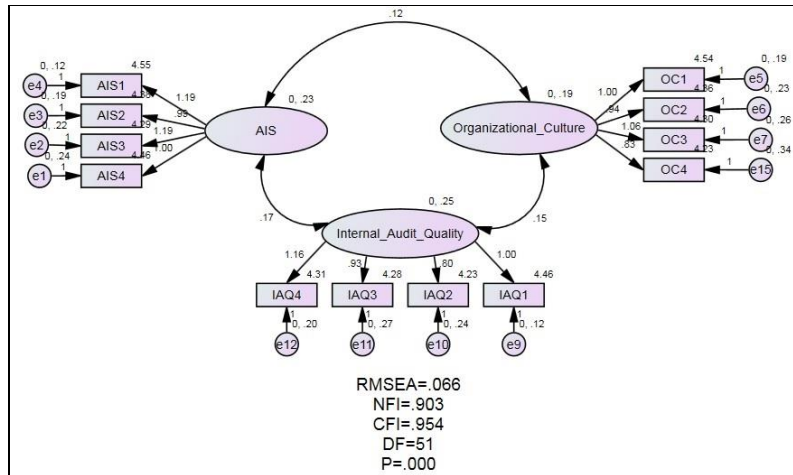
.12

0, .12
e4
1
AIS1
4.55

0, .19
e3
1
AIS2
4.60

0, .22
e2
1
AIS3
4.39

0, .24
e1
1
AIS4
4.46

1.19
.99
1.19
1.00

AIS
0, .23

Organizational_Culture
0, .19

1.00
.94
1.06
.83

OC1
4.54
1
e5
0, .19

OC2
4.86
1
e6
0, .23

OC3
4.80
1
e7
0, .26

OC4
4.23
1
e15
0, .34

.17
0, .25
.15
Internal_Audit_Quality

1.16
.93
.80
1.00

IAQ4
4.31
IAQ3
4.28
IAQ2
4.23
IAQ1
4.46

1
0, .20
e12
1
0, .27
e11
1
0, .24
e10
1
0, .12
e9

RMSEA=.066
NFI=.903
CFI=.954
DF=51
P=.000